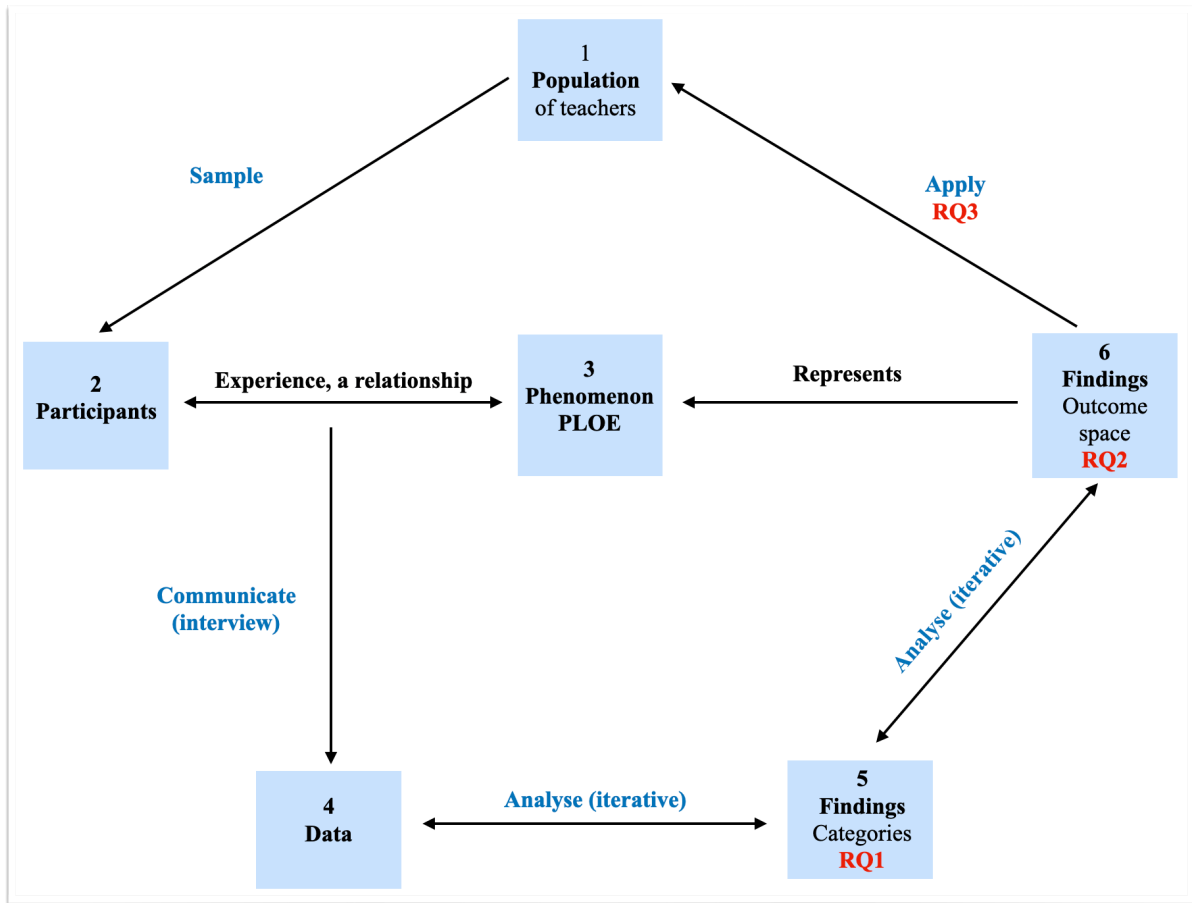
1
Population
of teachers

Sample

Apply
RQ3

2
Participants

Experience, a relationship

3
Phenomenon
PLOE

Represents

6
Findings
Outcome space
RQ2

Communicate
(interview)

Analyse (iterative)

4
Data

Analyse (iterative)

5
Findings
Categories
RQ1